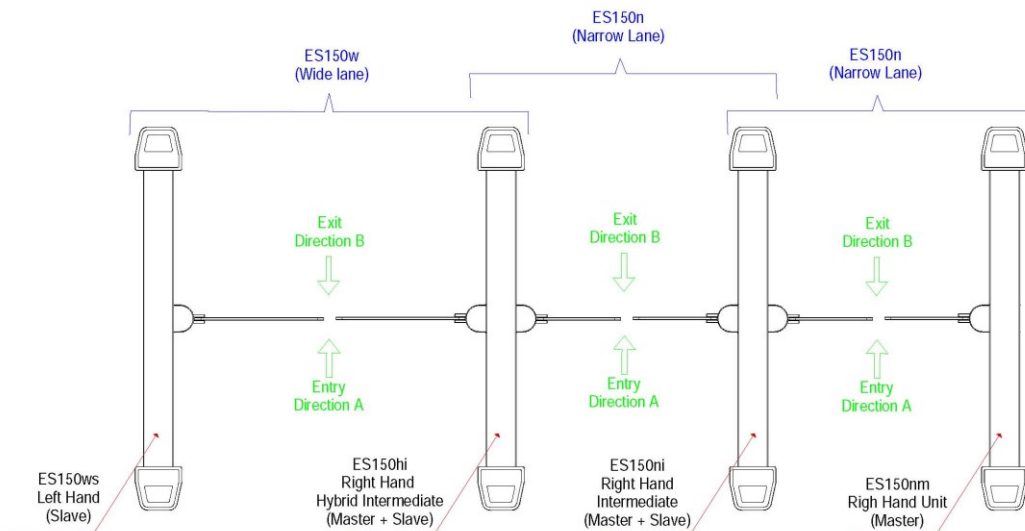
ES150n
(Narrow Lane)

ES150w
(Wide lane)

ES150n
(Narrow Lane)

Exit
Direction B

Exit
Direction B

Exit
Direction B

Entry
Direction A

Entry
Direction A

Entry
Direction A

ES150ws
Left Hand
(Slave)

ES150hi
Right Hand
Hybrid Intermediate
(Master + Slave)

ES150ni
Right Hand
Intermediate
(Master + Slave)

ES150nm
Righ Hand Unit
(Master)